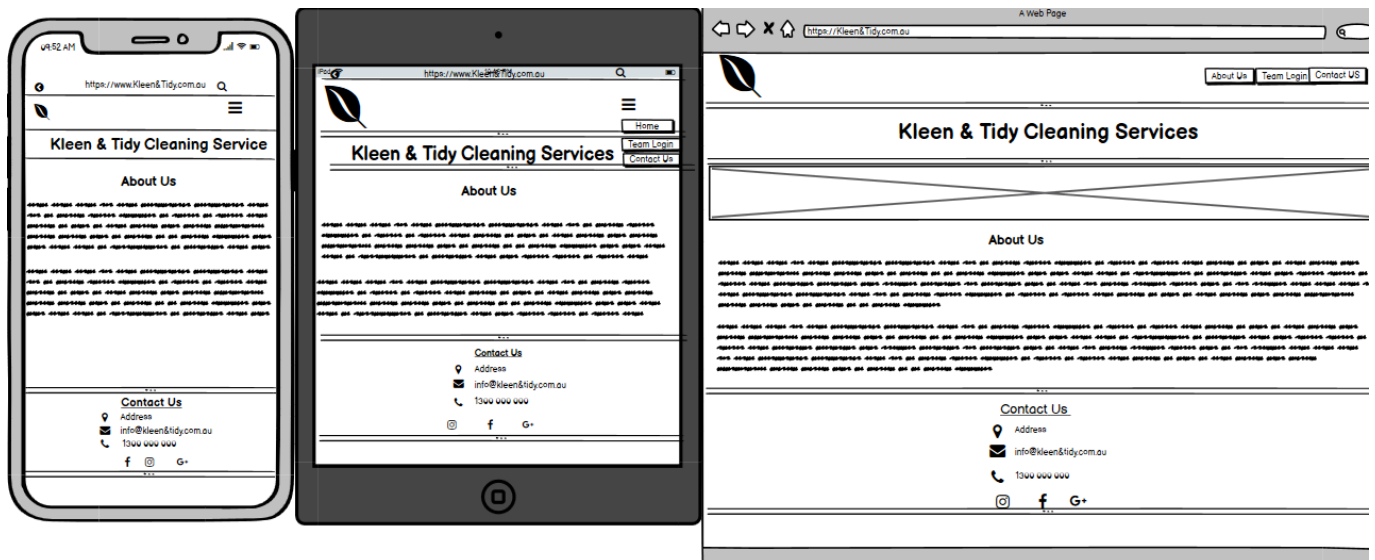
9:52 AM

https://www.Kleen&Tidy.com.au

Kleen & Tidy Cleaning Service

About Us

Contact Us

Address

info@kleen&tidy.com.au

1300 000 000

iPad

https://www.Kleen&Tidy.com.au

Home

Team Login

Contact Us

Kleen & Tidy Cleaning Services

About Us

Contact Us

Address

info@kleen&tidy.com.au

1300 000 000

A Web Page

https://Kleen&Tidy.com.au

About Us

Team Login

Contact US

Kleen & Tidy Cleaning Services

About Us

Contact Us

Address

info@kleen&tidy.com.au

1300 000 000